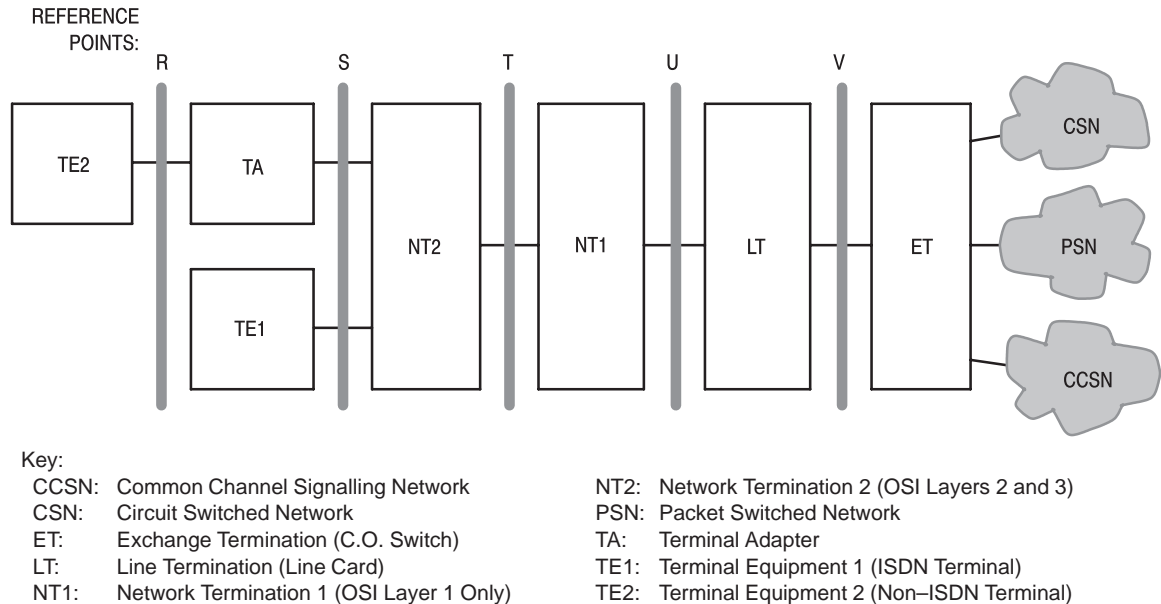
REFERENCE POINTS:
R
S
T
U
V

TE2
TA
TE1
NT2
NT1
LT
ET
CSN
PSN
CCSN

Key:
CCSN: Common Channel Signalling Network
CSN: Circuit Switched Network
ET: Exchange Termination (C.O. Switch)
LT: Line Termination (Line Card)
NT1: Network Termination 1 (OSI Layer 1 Only)

NT2: Network Termination 2 (OSI Layers 2 and 3)
PSN: Packet Switched Network
TA: Terminal Adapter
TE1: Terminal Equipment 1 (ISDN Terminal)
TE2: Terminal Equipment 2 (Non–ISDN Terminal)